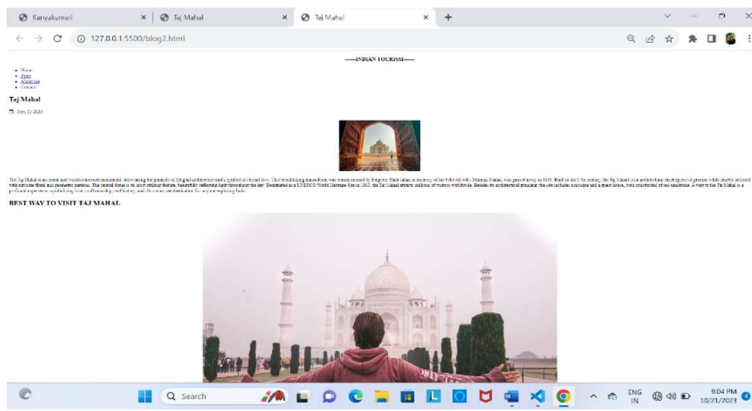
Kanyakumari
Taj Mahal
Taj Mahal
127.0.0.1:5500/blog2.html

-----INDIAN TOURISM-----

Home
Blogs
Aboutus
Contact

Taj Mahal

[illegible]

The Taj Mahal is an iconic and world-renowned monument, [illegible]

BEST WAY TO VISIT TAJ MAHAL

Search

ENG IN
9:04 PM
10/21/2023